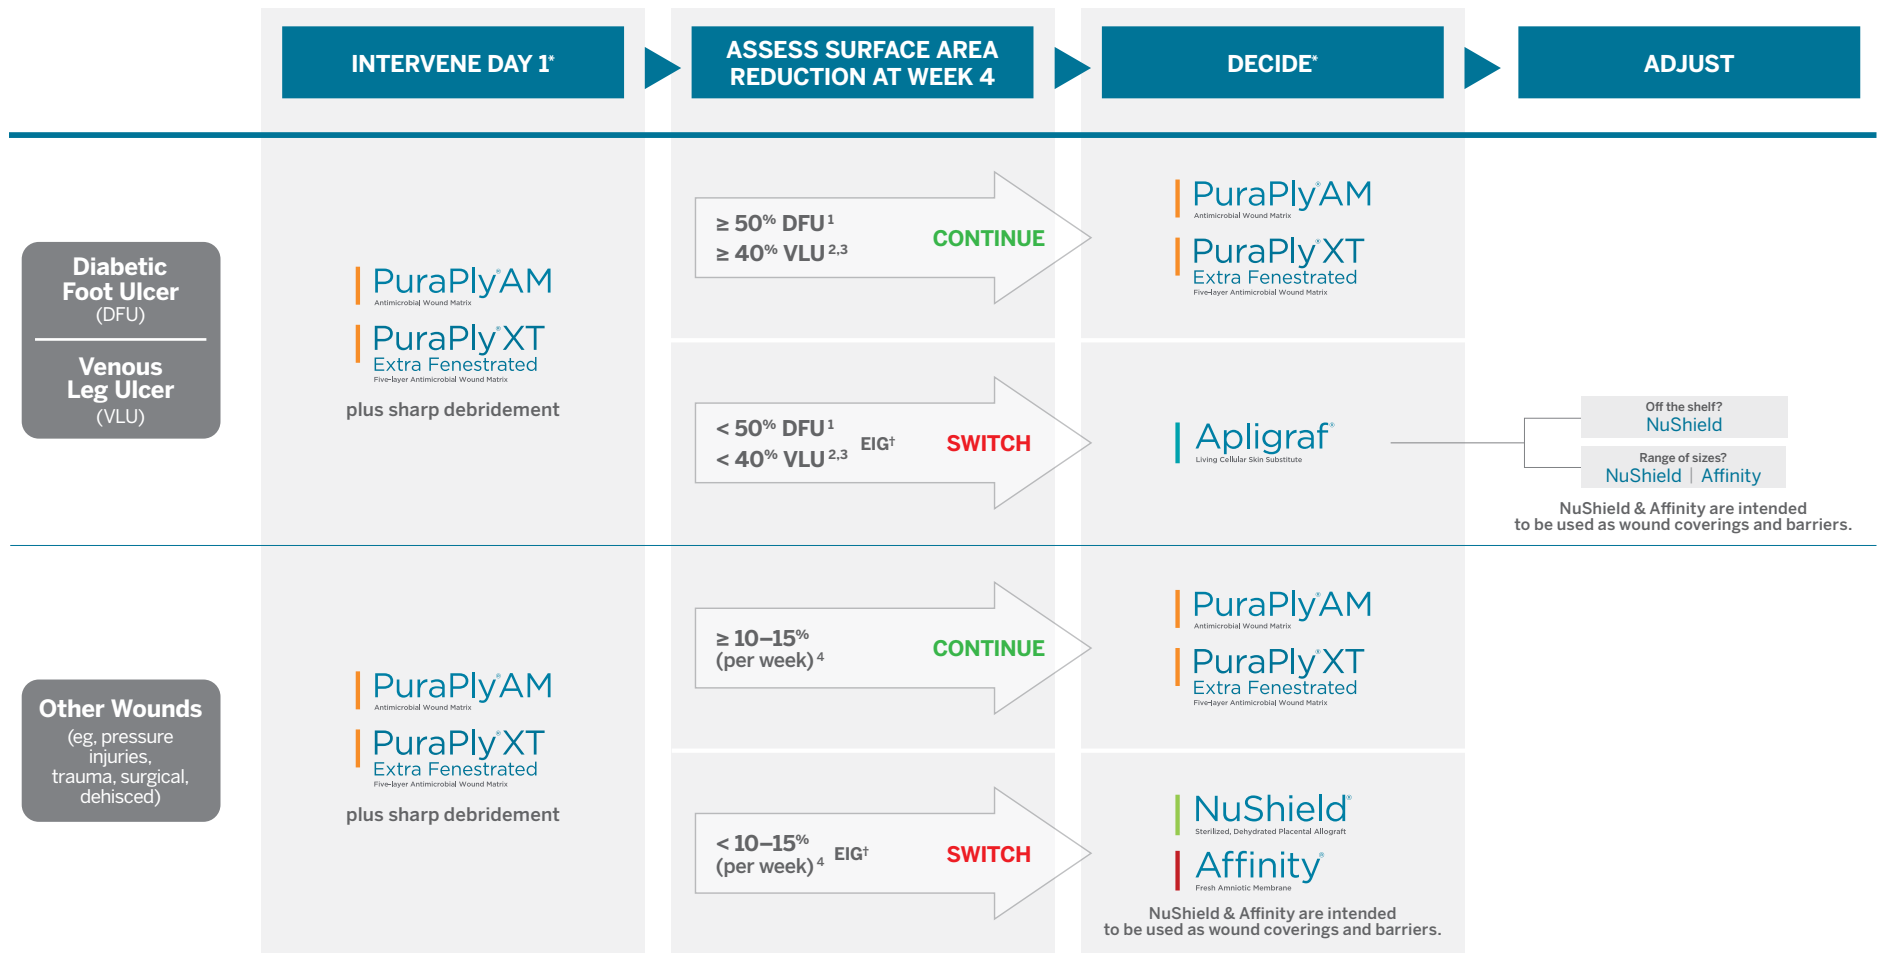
INTERVENE DAY 1*

ASSESS SURFACE AREA REDUCTION AT WEEK 4

DECIDE*

ADJUST

Diabetic Foot Ulcer (DFU)

Venous Leg Ulcer (VLU)

PuraPly® AM
Antimicrobial Wound Matrix

PuraPly® XT
Extra Fenestrated
Five-layer Antimicrobial Wound Matrix

plus sharp debridement

$\geq$ 50% DFU$^1$
$\geq$ 40% VLU$^{2,3}$
CONTINUE

PuraPly® AM
Antimicrobial Wound Matrix

PuraPly® XT
Extra Fenestrated
Five-layer Antimicrobial Wound Matrix

< 50% DFU$^1$
< 40% VLU$^{2,3}$
EIG†
SWITCH

Apligraf®
Living Cellular Skin Substitute

Off the shelf?
NuShield

Range of sizes?
NuShield | Affinity

NuShield & Affinity are intended to be used as wound coverings and barriers.

Other Wounds
(eg, pressure injuries, trauma, surgical, dehisced)

PuraPly® AM
Antimicrobial Wound Matrix

PuraPly® XT
Extra Fenestrated
Five-layer Antimicrobial Wound Matrix

plus sharp debridement

$\geq$ 10–15%
(per week)$^4$
CONTINUE

PuraPly® AM
Antimicrobial Wound Matrix

PuraPly® XT
Extra Fenestrated
Five-layer Antimicrobial Wound Matrix

< 10–15%
(per week)$^4$
EIG†
SWITCH

NuShield®
Sterilized, Dehydrated Placental Allograft

Affinity®
Fresh Amniotic Membrane

NuShield & Affinity are intended to be used as wound coverings and barriers.